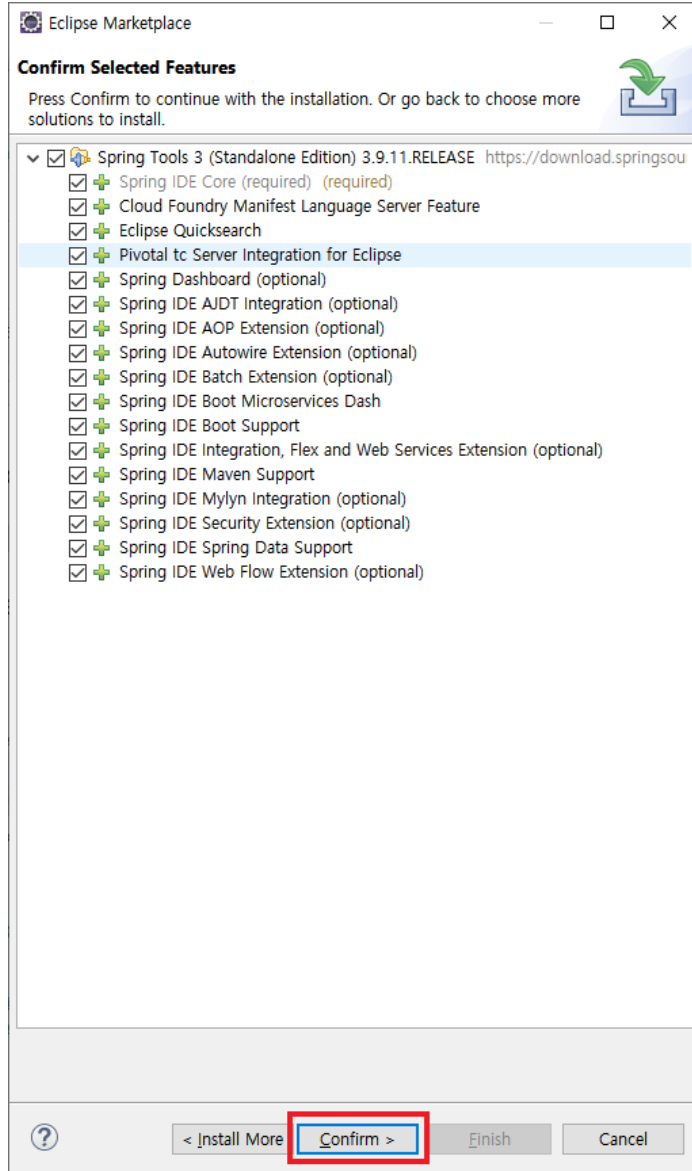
Eclipse Marketplace

Confirm Selected Features

Press Confirm to continue with the installation. Or go back to choose more solutions to install.

Spring Tools 3 (Standalone Edition) 3.9.11.RELEASE https://download.springsou
Spring IDE Core (required) (required)
Cloud Foundry Manifest Language Server Feature
Eclipse Quicksearch
Pivotal tc Server Integration for Eclipse
Spring Dashboard (optional)
Spring IDE AJDT Integration (optional)
Spring IDE AOP Extension (optional)
Spring IDE Autowire Extension (optional)
Spring IDE Batch Extension (optional)
Spring IDE Boot Microservices Dash
Spring IDE Boot Support
Spring IDE Integration, Flex and Web Services Extension (optional)
Spring IDE Maven Support
Spring IDE Mylyn Integration (optional)
Spring IDE Security Extension (optional)
Spring IDE Spring Data Support
Spring IDE Web Flow Extension (optional)

< Install More | Confirm > | Finish | Cancel